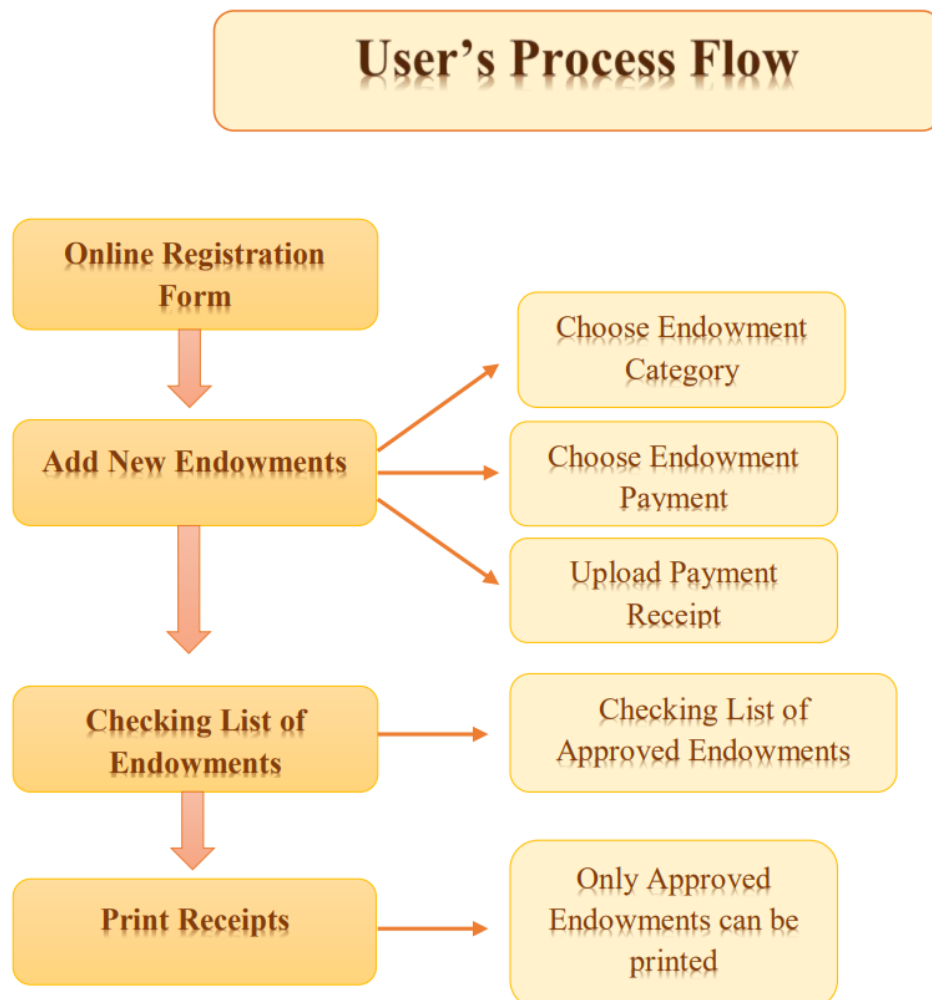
User’s Process Flow

Online Registration Form

Add New Endowments

Choose Endowment Category

Choose Endowment Payment

Upload Payment Receipt

Checking List of Endowments

Checking List of Approved Endowments

Print Receipts

Only Approved Endowments can be printed